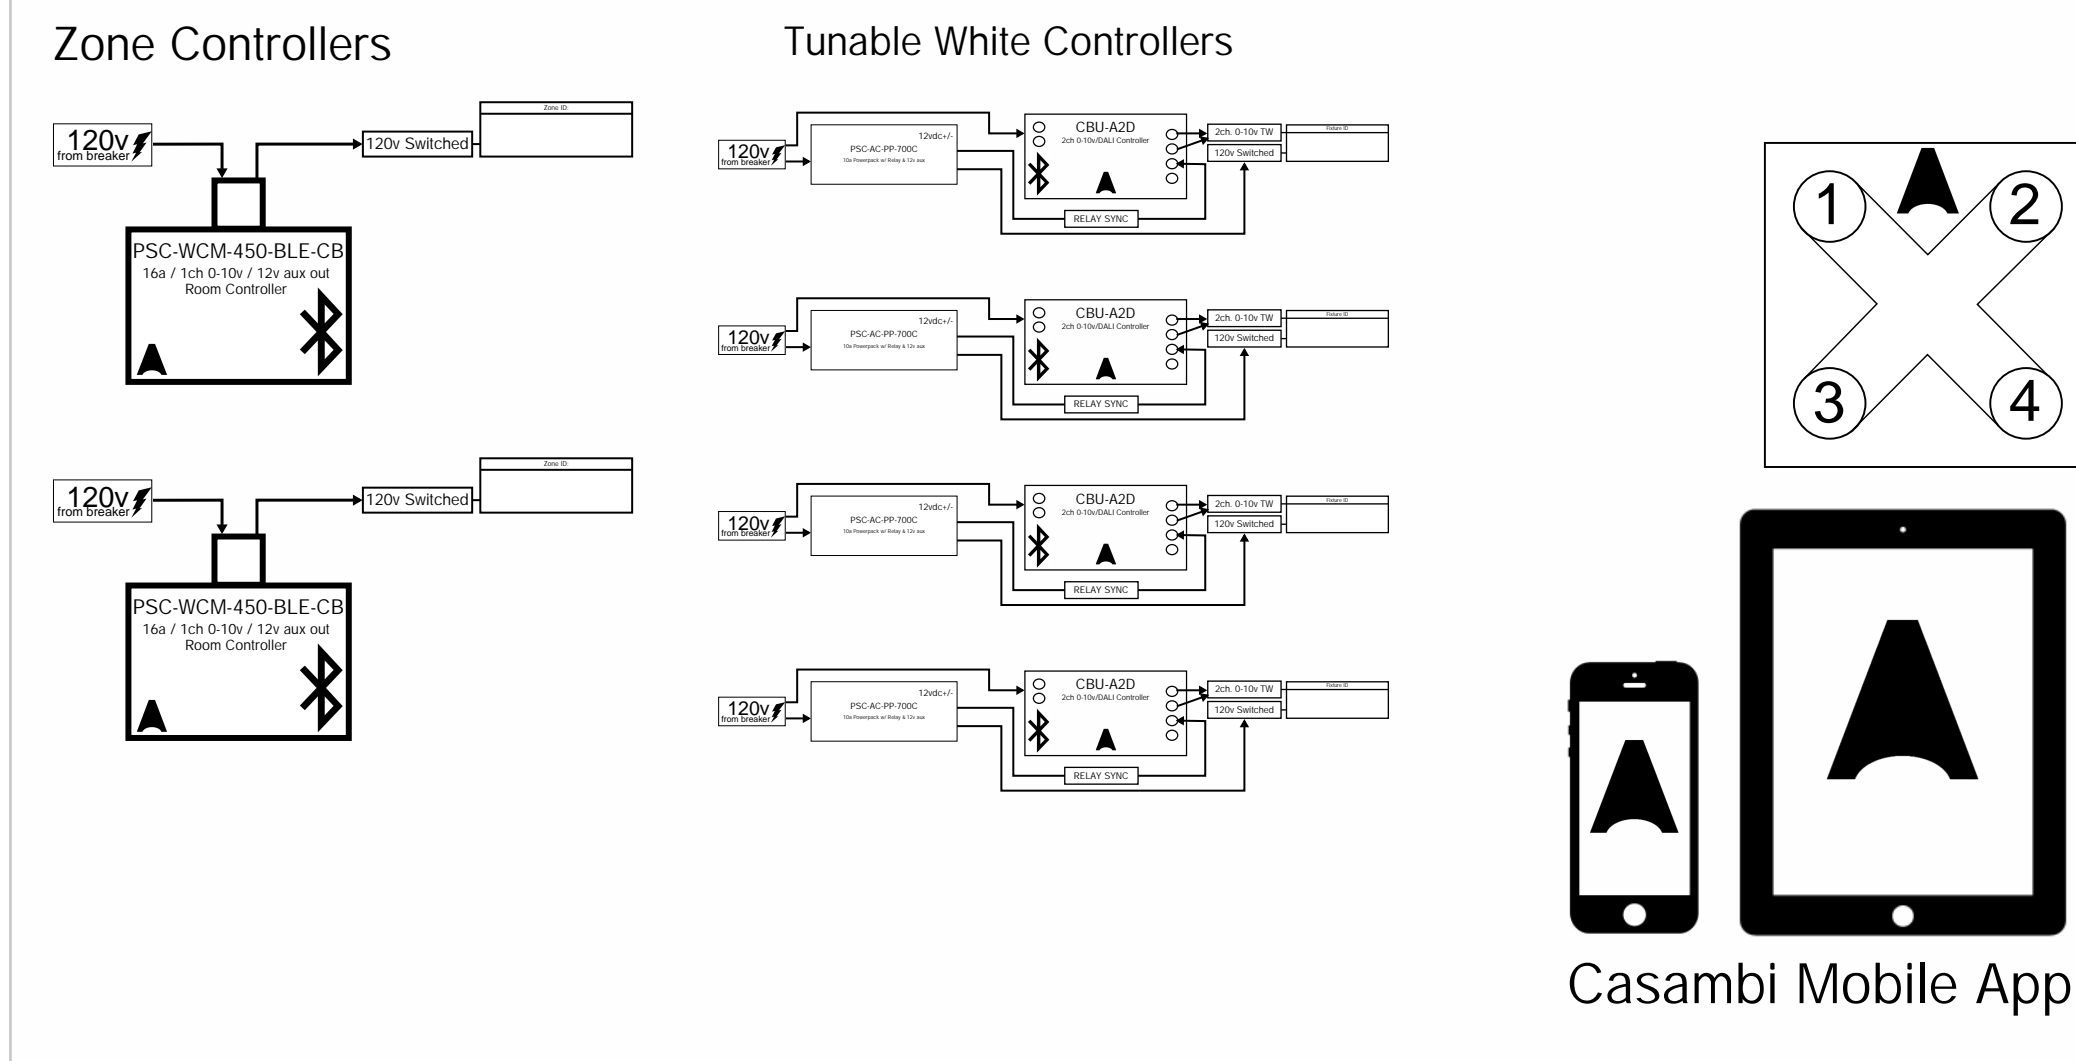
Zone Controllers

120v from breaker

120v Switched

Zone ID:

PSC-WCM-450-BLE-CB
16a / 1ch 0-10v / 12v aux out
Room Controller

120v from breaker

120v Switched

Zone ID:

PSC-WCM-450-BLE-CB
16a / 1ch 0-10v / 12v aux out
Room Controller

Tunable White Controllers

120v from breaker
12vdc+/-
PSC-AC-PP-700C
10a Powerpack w/ Relay & 12v aux
CBU-A2D
2ch 0-10v/DALI Controller
2ch. 0-10v TW
120v Switched
Fixture ID
RELAY SYNC

120v from breaker
12vdc+/-
PSC-AC-PP-700C
10a Powerpack w/ Relay & 12v aux
CBU-A2D
2ch 0-10v/DALI Controller
2ch. 0-10v TW
120v Switched
Fixture ID
RELAY SYNC

120v from breaker
12vdc+/-
PSC-AC-PP-700C
10a Powerpack w/ Relay & 12v aux
CBU-A2D
2ch 0-10v/DALI Controller
2ch. 0-10v TW
120v Switched
Fixture ID
RELAY SYNC

120v from breaker
12vdc+/-
PSC-AC-PP-700C
10a Powerpack w/ Relay & 12v aux
CBU-A2D
2ch 0-10v/DALI Controller
2ch. 0-10v TW
120v Switched
Fixture ID
RELAY SYNC

1
2
3
4

Casambi Mobile App